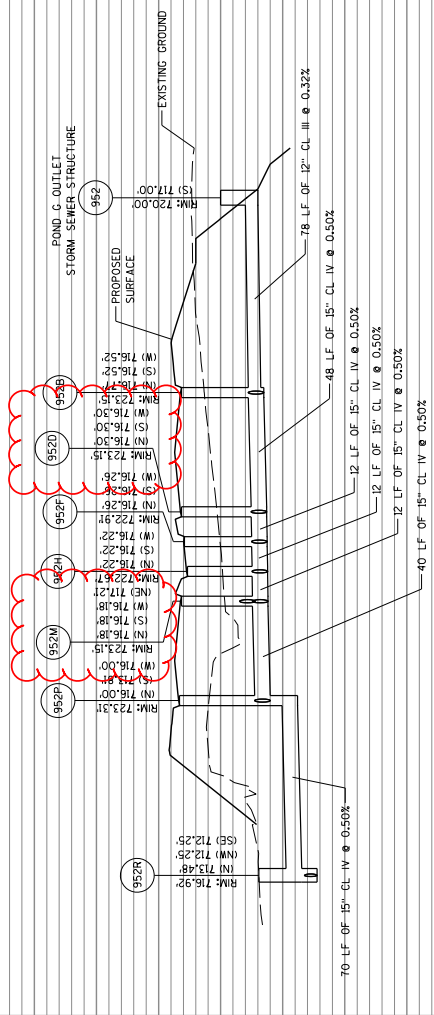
EXISTING GROUND

POND C OUTLET
STORM SEWER STRUCTURE

952
RIM: 720.00'
(S) 717.00'

78 LF OF 12" CL III @ 0.32%

PROPOSED
SURFACE

78 LF OF 15" CL IV @ 0.50%

952B
(W) 716.52'
(S) 716.52'
(N) 716.47'
RIM: 723.15'

48 LF OF 15" CL IV @ 0.50%

952D
(W) 716.30'
(S) 716.30'
(N) 716.30'
RIM: 723.15'

12 LF OF 15" CL IV @ 0.50%

952F
(W) 716.26'
(S) 716.26'
(N) 716.26'
RIM: 722.91'

12 LF OF 15" CL IV @ 0.50%

952H
(W) 716.22'
(S) 716.22'
(N) 716.22'
RIM: 722.67'

12 LF OF 15" CL IV @ 0.50%

952M
(NE) 717.21'
(W) 716.18'
(S) 716.18'
(N) 716.18'
RIM: 723.15'

40 LF OF 15" CL IV @ 0.50%

952P
(W) 716.00'
(S) 716.00'
(N) 716.00'
RIM: 723.31'

70 LF OF 15" CL IV @ 0.50%

952R
(SE) 712.25'
(NW) 712.25'
(N) 713.48'
RIM: 716.92'